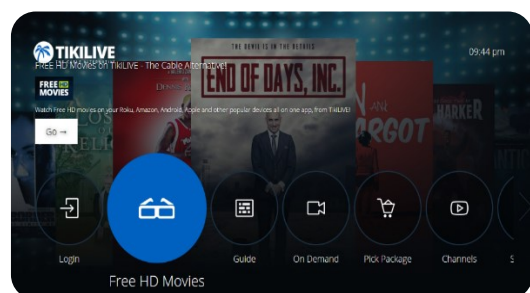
TIKILIVE

FREE HD Movies on TikiLIVE - The Cable Alternative!

FREE HD MOVIES

Watch Free HD movies on your Roku, Amazon, Android, Apple and other popular devices all on one app, from TikiLIVE!

Go →

09:44 pm

THE DEVIL IS IN THE DETAILS

END OF DAYS, INC.

Login

Free HD Movies

Guide

On Demand

Pick Package

Channels

S